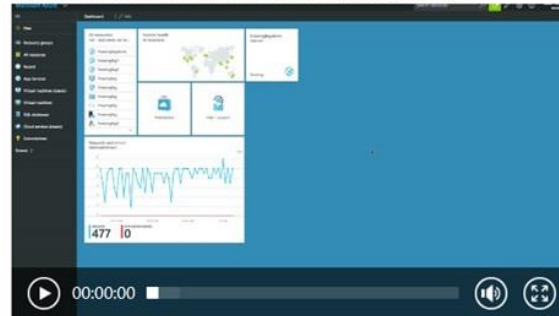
Microsoft Azure

Dashboard

New

Resource groups

All resources

Recent

App Services

Virtual machines (classic)

Virtual machines

SQL databases

Cloud services (classic)

Subscriptions

Browse

All resources

Service health

Marketplace

Help + support

477

0

00:00:00